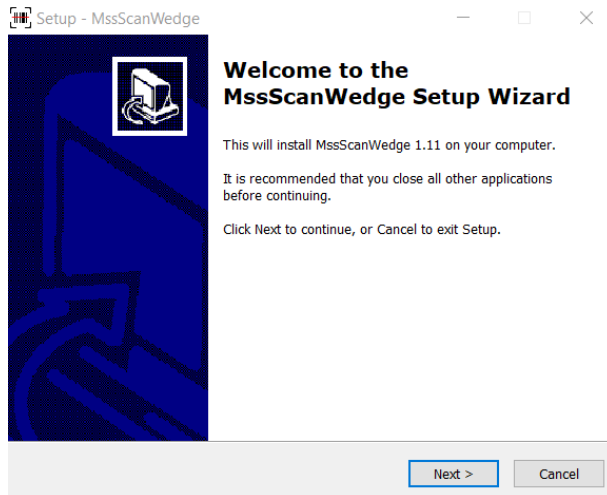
Setup - MssScanWedge

Welcome to the MssScanWedge Setup Wizard

This will install MssScanWedge 1.11 on your computer.

It is recommended that you close all other applications before continuing.

Click Next to continue, or Cancel to exit Setup.

Next >

Cancel